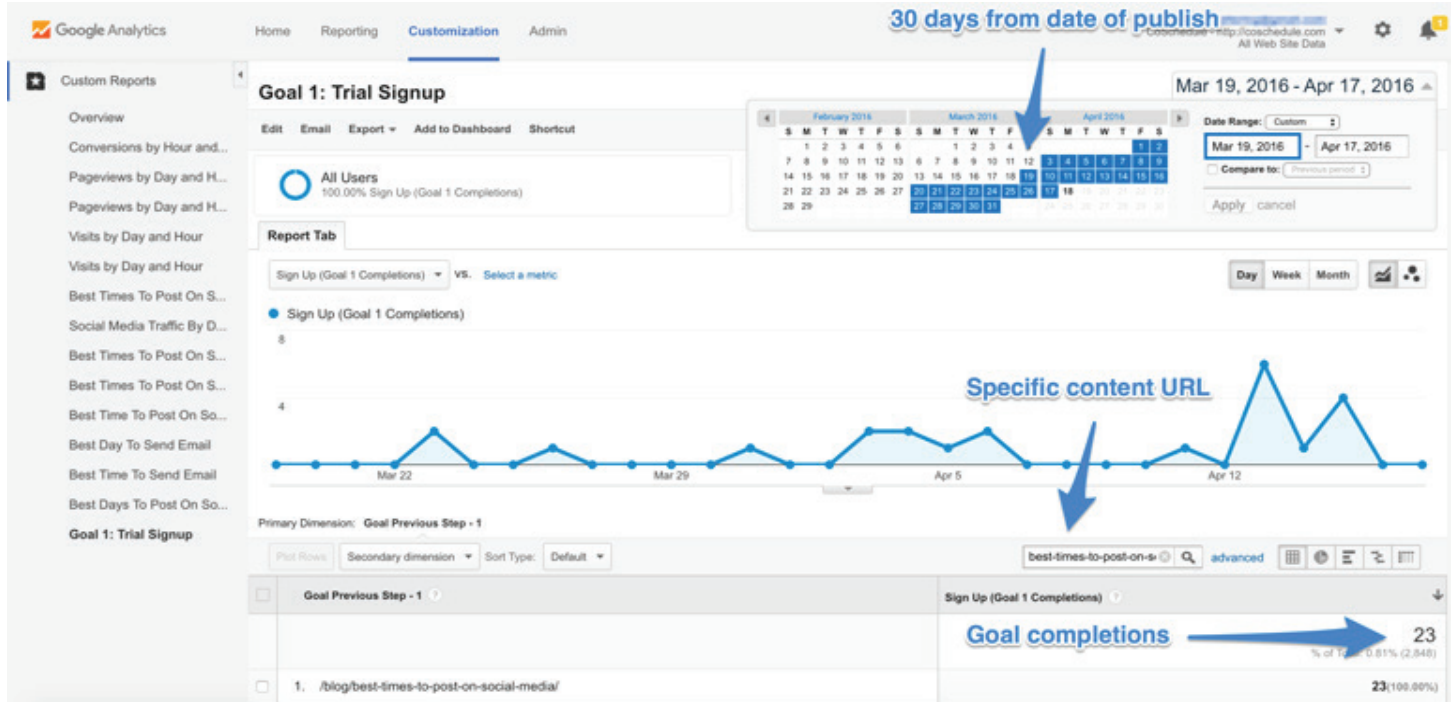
Google Analytics

Home Reporting Customization Admin

30 days from date of publish

CoSchedule - http://coschedule.com
All Web Site Data

Custom Reports

Overview
Conversions by Hour and...
Pageviews by Day and H...
Pageviews by Day and H...
Visits by Day and Hour
Visits by Day and Hour
Best Times To Post On S...
Social Media Traffic By D...
Best Times To Post On S...
Best Times To Post On S...
Best Time To Post On So...
Best Day To Send Email
Best Time To Send Email
Best Days To Post On So...
Goal 1: Trial Signup

Goal 1: Trial Signup

Mar 19, 2016 - Apr 17, 2016

Edit Email Export Add to Dashboard Shortcut

February 2016 March 2016 April 2016

| S | M | T | W | T | F | S | S | M | T | W | T | F | S | S | M | T | W | T | F | S |
|---|---|---|---|---|---|---|---|---|---|---|---|---|---|---|---|---|---|---|---|---|
| | 1 | 2 | 3 | 4 | 5 | 6 | | | 1 | 2 | 3 | 4 | 5 | | | | | | 1 | 2 |
| 7 | 8 | 9 | 10 | 11 | 12 | 13 | 6 | 7 | 8 | 9 | 10 | 11 | 12 | 3 | 4 | 5 | 6 | 7 | 8 | 9 |
| 14 | 15 | 16 | 17 | 18 | 19 | 20 | 13 | 14 | 15 | 16 | 17 | 18 | 19 | 10 | 11 | 12 | 13 | 14 | 15 | 16 |
| 21 | 22 | 23 | 24 | 25 | 26 | 27 | 20 | 21 | 22 | 23 | 24 | 25 | 26 | 17 | 18 | 19 | 20 | 21 | 22 | 23 |
| 28 | 29 | | | | | | 27 | 28 | 29 | 30 | 31 | | | 24 | 25 | 26 | 27 | 28 | 29 | 30 |

Date Range: Custom
Mar 19, 2016 - Apr 17, 2016
Compare to: Previous period
Apply cancel

All Users
100.00% Sign Up (Goal 1 Completions)

Report Tab

Sign Up (Goal 1 Completions) VS. Select a metric

Day Week Month

Sign Up (Goal 1 Completions)

8
4

Specific content URL

Mar 22 Mar 29 Apr 5 Apr 12

Primary Dimension: Goal Previous Step - 1

Plot Rows Secondary dimension Sort Type: Default

best-times-to-post-on-s advanced

Goal Previous Step - 1

Sign Up (Goal 1 Completions)

Goal completions

23
% of Total: 0.81% (2,848)

1. /blog/best-times-to-post-on-social-media/

23(100.00%)